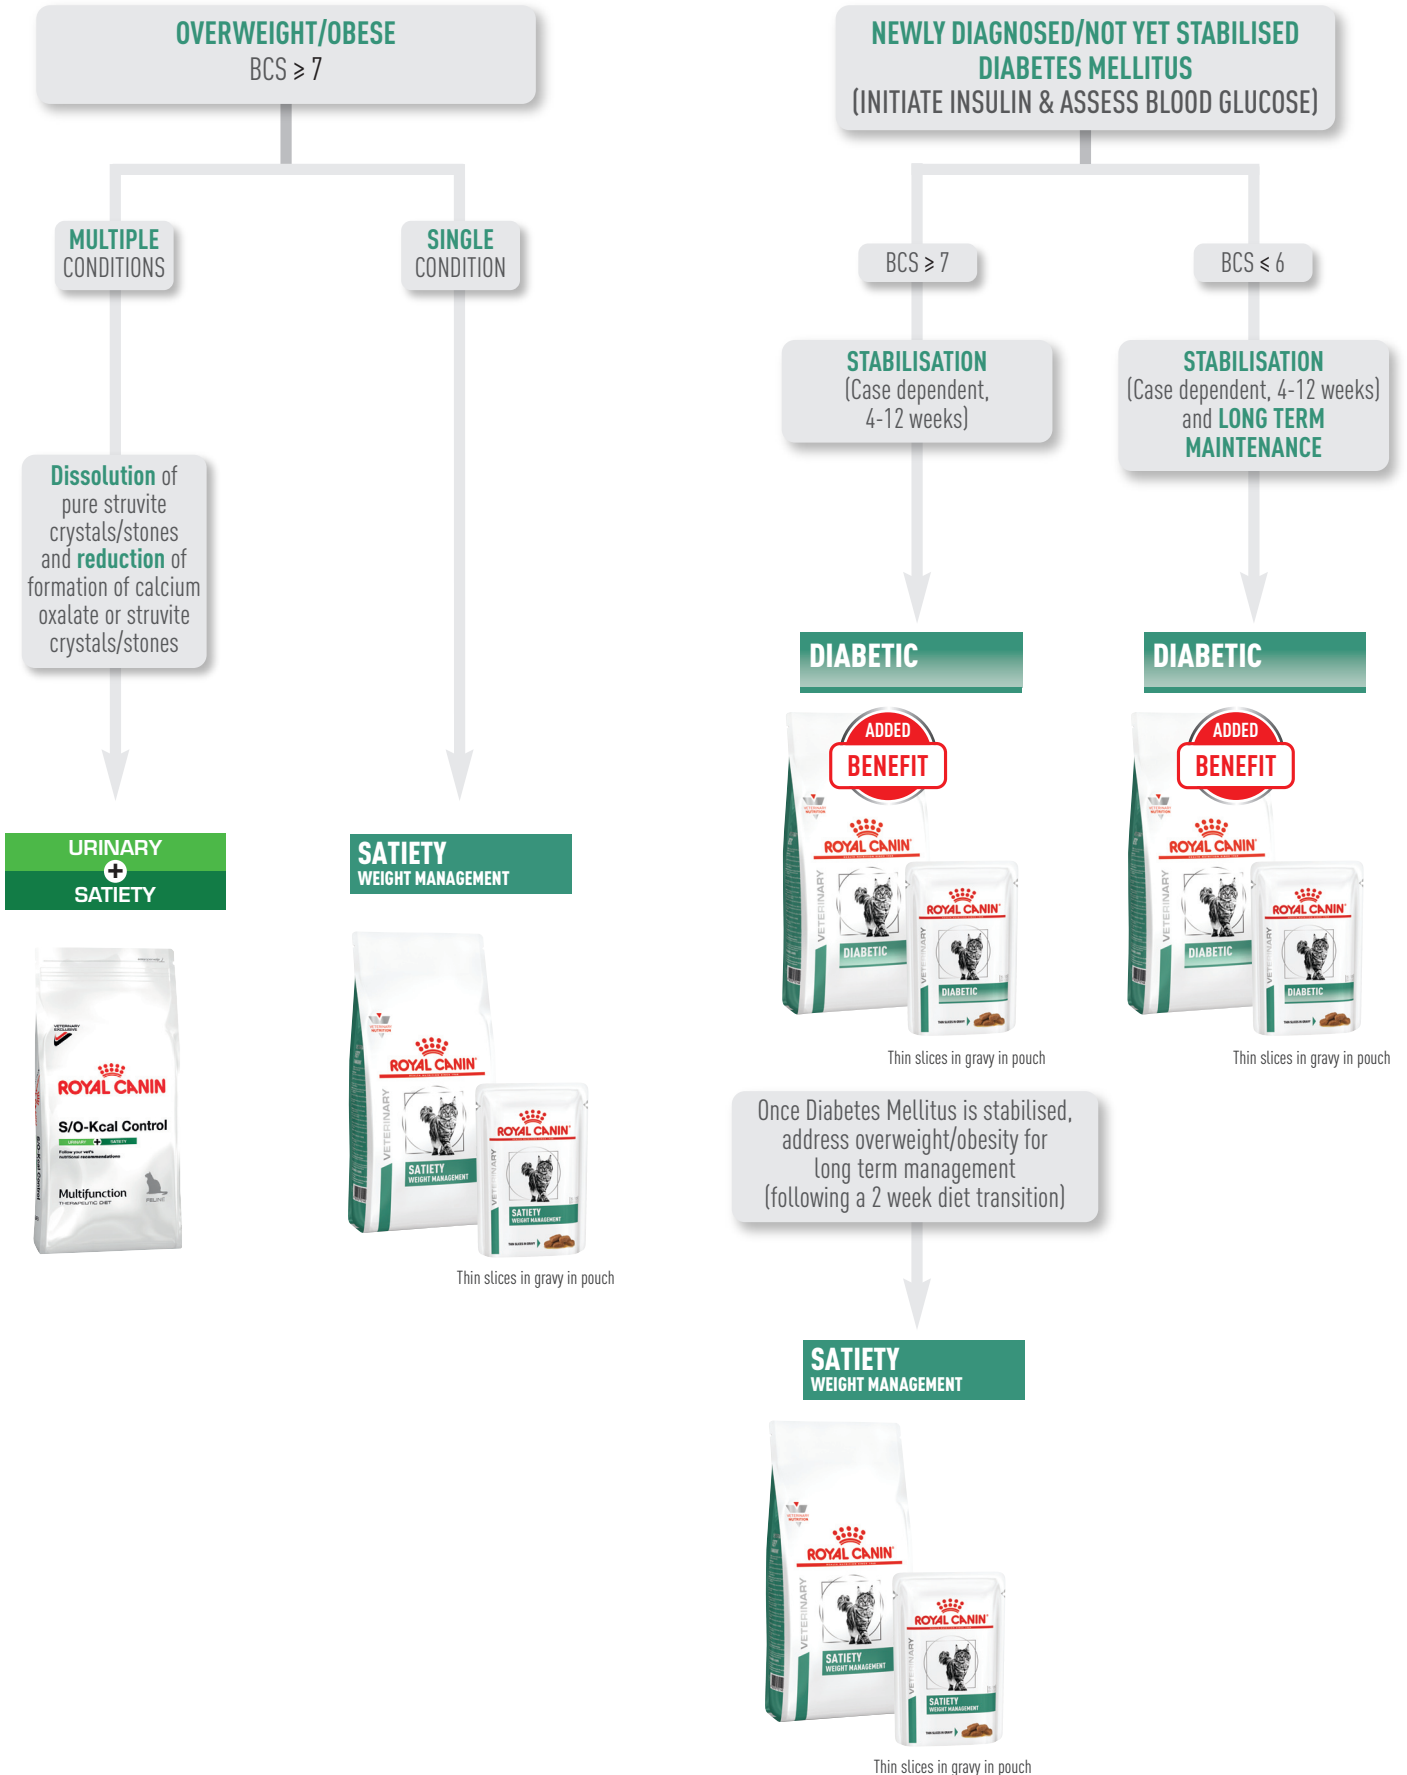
OVERWEIGHT/OBESE
BCS $\geq$ 7

MULTIPLE CONDITIONS

SINGLE CONDITION

Dissolution of pure struvite crystals/stones and reduction of formation of calcium oxalate or struvite crystals/stones

URINARY + SATIETY

ROYAL CANIN
S/O-Kcal Control
Multifunction

SATIETY
WEIGHT MANAGEMENT

ROYAL CANIN
VETERINARY
SATIETY
WEIGHT MANAGEMENT

Thin slices in gravy in pouch

NEWLY DIAGNOSED/NOT YET STABILISED DIABETES MELLITUS
(INITIATE INSULIN & ASSESS BLOOD GLUCOSE)

BCS $\geq$ 7

BCS $\leq$ 6

STABILISATION
(Case dependent, 4-12 weeks)

STABILISATION
(Case dependent, 4-12 weeks) and LONG TERM MAINTENANCE

DIABETIC

DIABETIC

ADDED BENEFIT
ROYAL CANIN
VETERINARY
DIABETIC

Thin slices in gravy in pouch

ADDED BENEFIT
ROYAL CANIN
VETERINARY
DIABETIC

Thin slices in gravy in pouch

Once Diabetes Mellitus is stabilised, address overweight/obesity for long term management (following a 2 week diet transition)

SATIETY
WEIGHT MANAGEMENT

ROYAL CANIN
VETERINARY
SATIETY
WEIGHT MANAGEMENT

Thin slices in gravy in pouch